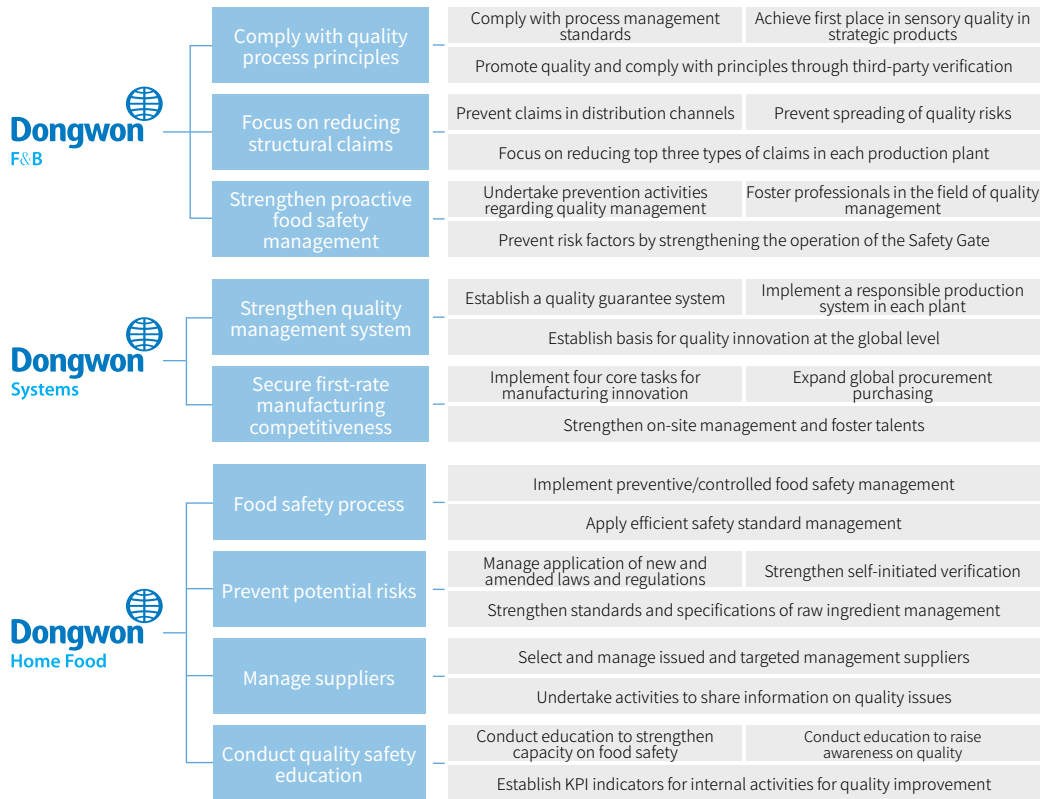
Dongwon F&B

Comply with quality process principles

Comply with process management standards

Achieve first place in sensory quality in strategic products

Promote quality and comply with principles through third-party verification

Focus on reducing structural claims

Prevent claims in distribution channels

Prevent spreading of quality risks

Focus on reducing top three types of claims in each production plant

Strengthen proactive food safety management

Undertake prevention activities regarding quality management

Foster professionals in the field of quality management

Prevent risk factors by strengthening the operation of the Safety Gate

Dongwon Systems

Strengthen quality management system

Establish a quality guarantee system

Implement a responsible production system in each plant

Establish basis for quality innovation at the global level

Secure first-rate manufacturing competitiveness

Implement four core tasks for manufacturing innovation

Expand global procurement purchasing

Strengthen on-site management and foster talents

Dongwon Home Food

Food safety process

Implement preventive/controlled food safety management

Apply efficient safety standard management

Prevent potential risks

Manage application of new and amended laws and regulations

Strengthen self-initiated verification

Strengthen standards and specifications of raw ingredient management

Manage suppliers

Select and manage issued and targeted management suppliers

Undertake activities to share information on quality issues

Conduct quality safety education

Conduct education to strengthen capacity on food safety

Conduct education to raise awareness on quality

Establish KPI indicators for internal activities for quality improvement